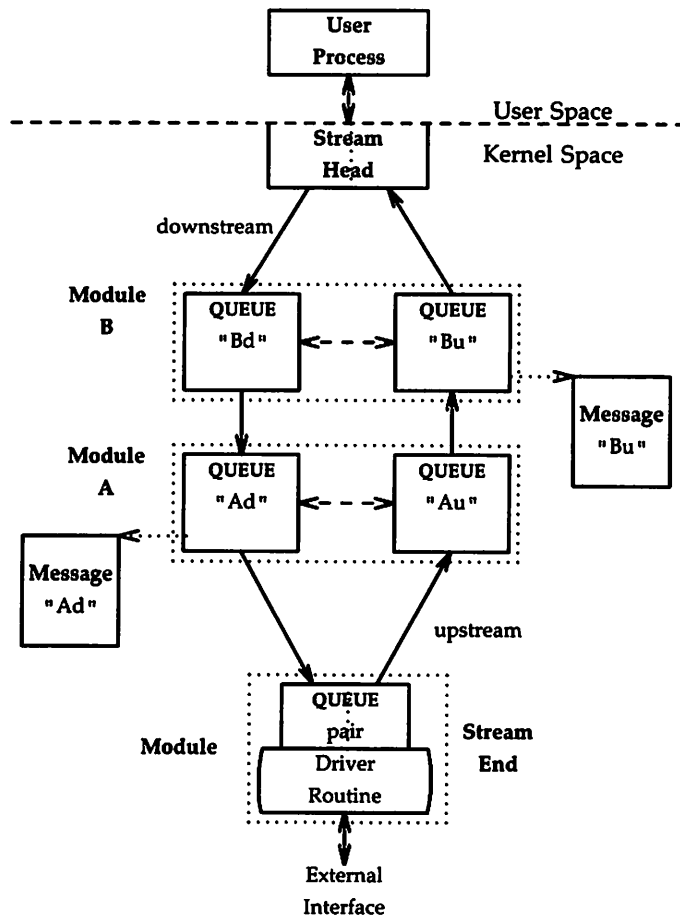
User Process

User Space

Kernel Space

Stream Head

downstream

Module B

QUEUE "Bd"

QUEUE "Bu"

Message "Bu"

Module A

QUEUE "Ad"

QUEUE "Au"

Message "Ad"

upstream

Module

QUEUE pair

Driver Routine

Stream End

External Interface